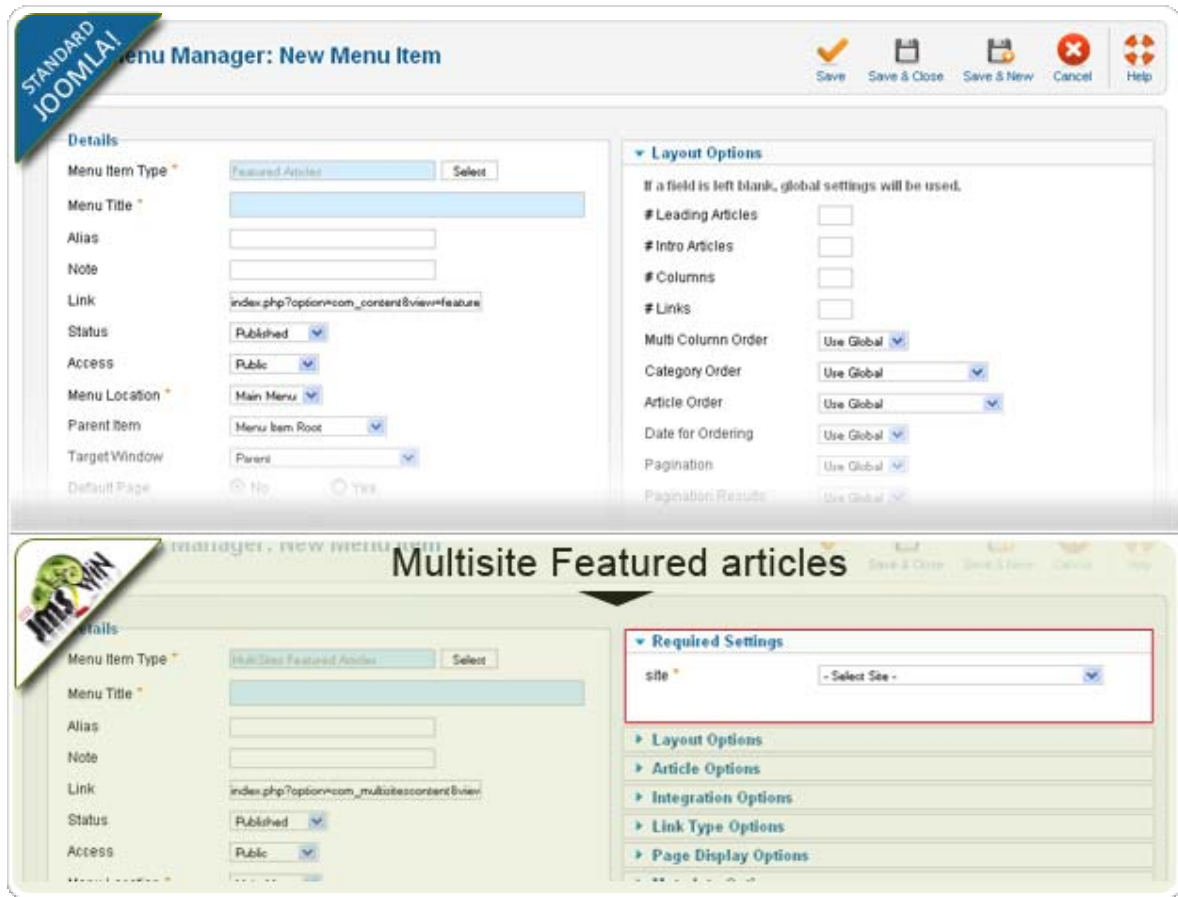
STANDARD JOOMLA!

enu Manager: New Menu Item

Save Save & Close Save & New Cancel Help

Details

Menu Item Type * Featured Articles Select

Menu Title *

Alias

Note

Link index.php?option=com_content&view=feature

Status Published

Access Public

Menu Location * Main Menu

Parent Item Menu Item Root

Target Window Parent

Default Page No Yes

Layout Options

If a field is left blank, global settings will be used.

# Leading Articles

# Intro Articles

# Columns

# Links

Multi Column Order Use Global

Category Order Use Global

Article Order Use Global

Date for Ordering Use Global

Pagination Use Global

Pagination Results Use Global

JMS WIN

Multisite Featured articles

tails

Menu Item Type * MultiSites Featured Articles Select

Menu Title *

Alias

Note

Link index.php?option=com_multisitescontent&view

Status Published

Access Public

Required Settings

site * - Select Site -

Layout Options

Article Options

Integration Options

Link Type Options

Page Display Options